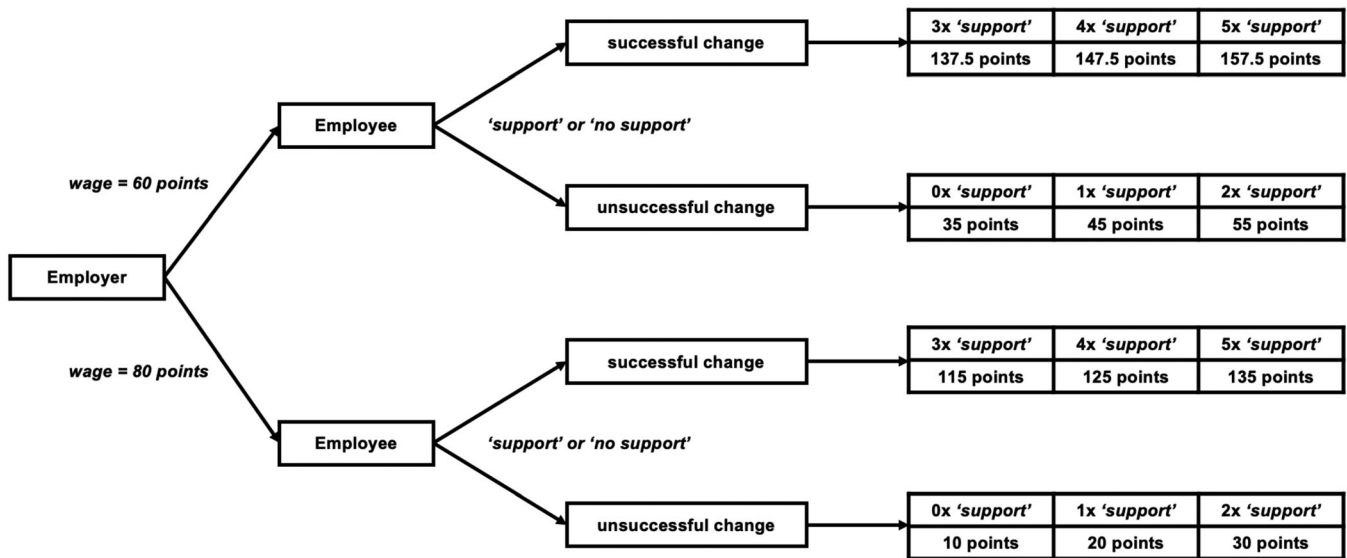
Employer

wage = 60 points

Employee

'support' or 'no support'

successful change

| 3x 'support' | 4x 'support' | 5x 'support' |
|---|---|---|
| 137.5 points | 147.5 points | 157.5 points |

unsuccessful change

| 0x 'support' | 1x 'support' | 2x 'support' |
|---|---|---|
| 35 points | 45 points | 55 points |

wage = 80 points

Employee

'support' or 'no support'

successful change

| 3x 'support' | 4x 'support' | 5x 'support' |
|---|---|---|
| 115 points | 125 points | 135 points |

unsuccessful change

| 0x 'support' | 1x 'support' | 2x 'support' |
|---|---|---|
| 10 points | 20 points | 30 points |